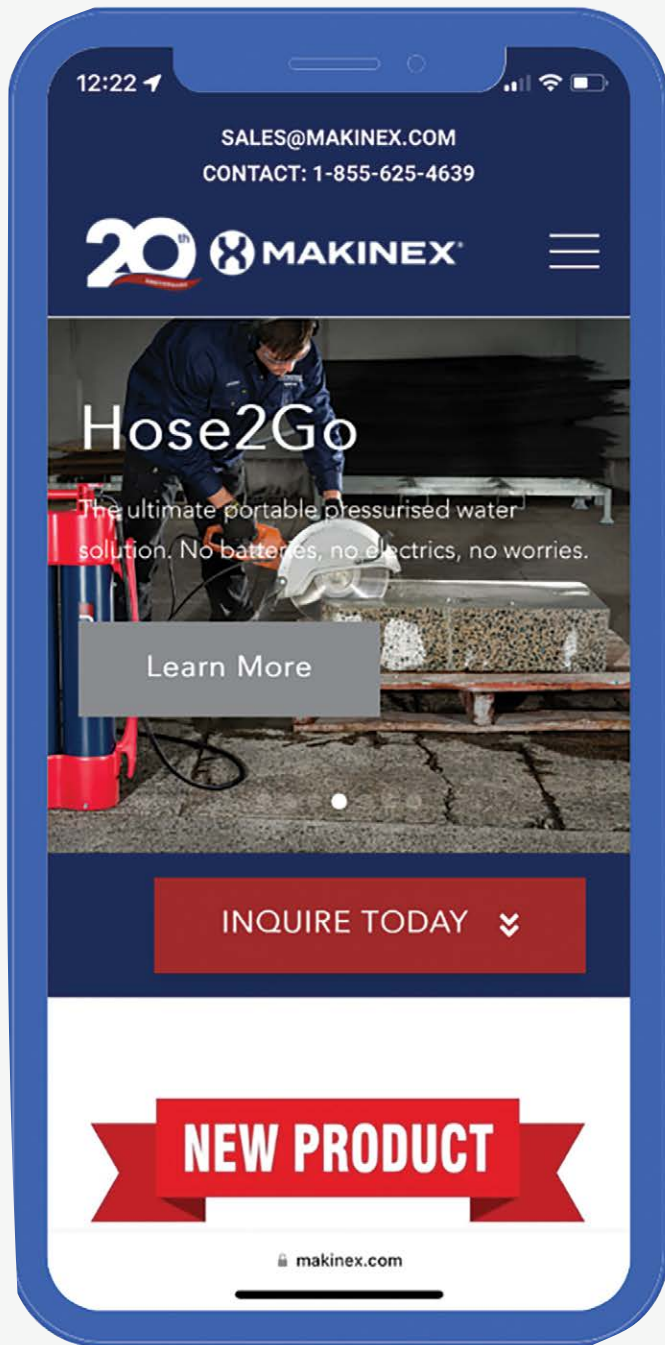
12:22

SALES@MAKINEX.COM
CONTACT: 1-855-625-4639

20th

MAKINEX

Hose2Go

The ultimate portable pressurised water solution. No batteries, no electrics, no worries.

Learn More

INQUIRE TODAY

NEW PRODUCT

makinex.com